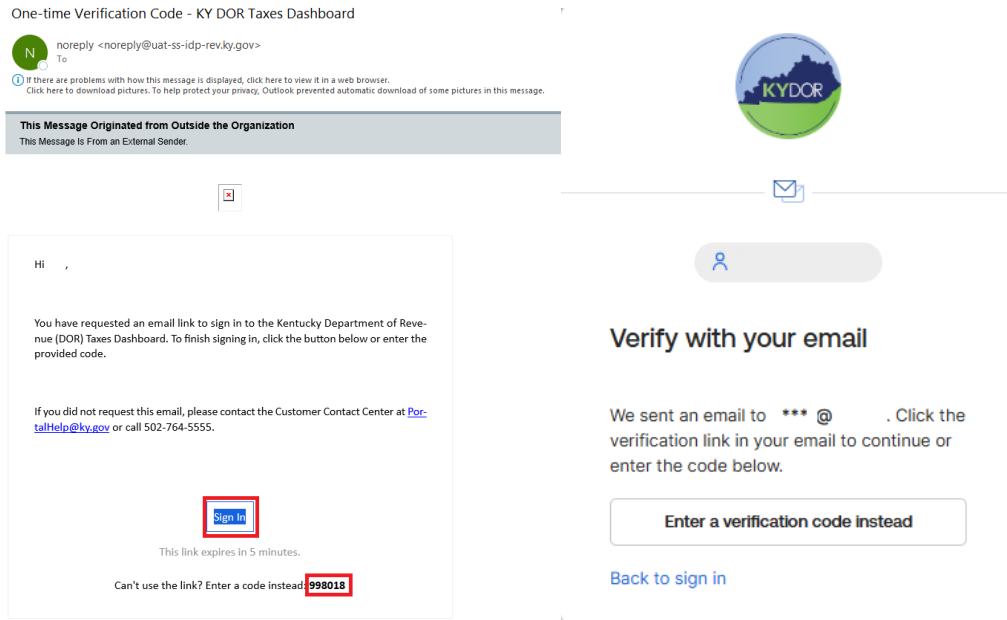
One-time Verification Code - KY DOR Taxes Dashboard

N noreply <noreply@uat-ss-idp-rev.ky.gov>
To

If there are problems with how this message is displayed, click here to view it in a web browser.
Click here to download pictures. To help protect your privacy, Outlook prevented automatic download of some pictures in this message.

This Message Originated from Outside the Organization
This Message Is From an External Sender.

Hi ,

You have requested an email link to sign in to the Kentucky Department of Revenue (DOR) Taxes Dashboard. To finish signing in, click the button below or enter the provided code.

If you did not request this email, please contact the Customer Contact Center at PortalHelp@ky.gov or call 502-764-5555.

Sign In

This link expires in 5 minutes.

Can't use the link? Enter a code instead: 998018

KYDOR

Verify with your email

We sent an email to *** @ . Click the verification link in your email to continue or enter the code below.

Enter a verification code instead

Back to sign in